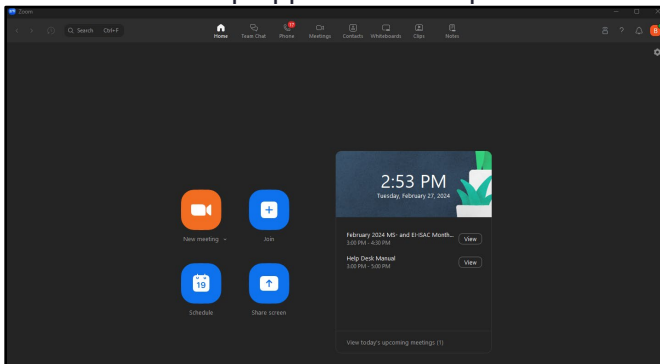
Zoom

Search Ctrl+F

Home Team Chat Phone Meetings Contacts Whiteboards Clips Notes

17

B

New meeting

Join

19

Schedule

Share screen

2:53 PM
Tuesday, February 27, 2024

February 2024 MS- and EI-ISAC Month...
3:00 PM - 4:30 PM
View

Help Desk Manual
3:00 PM - 5:00 PM
View

View today's upcoming meetings (1)